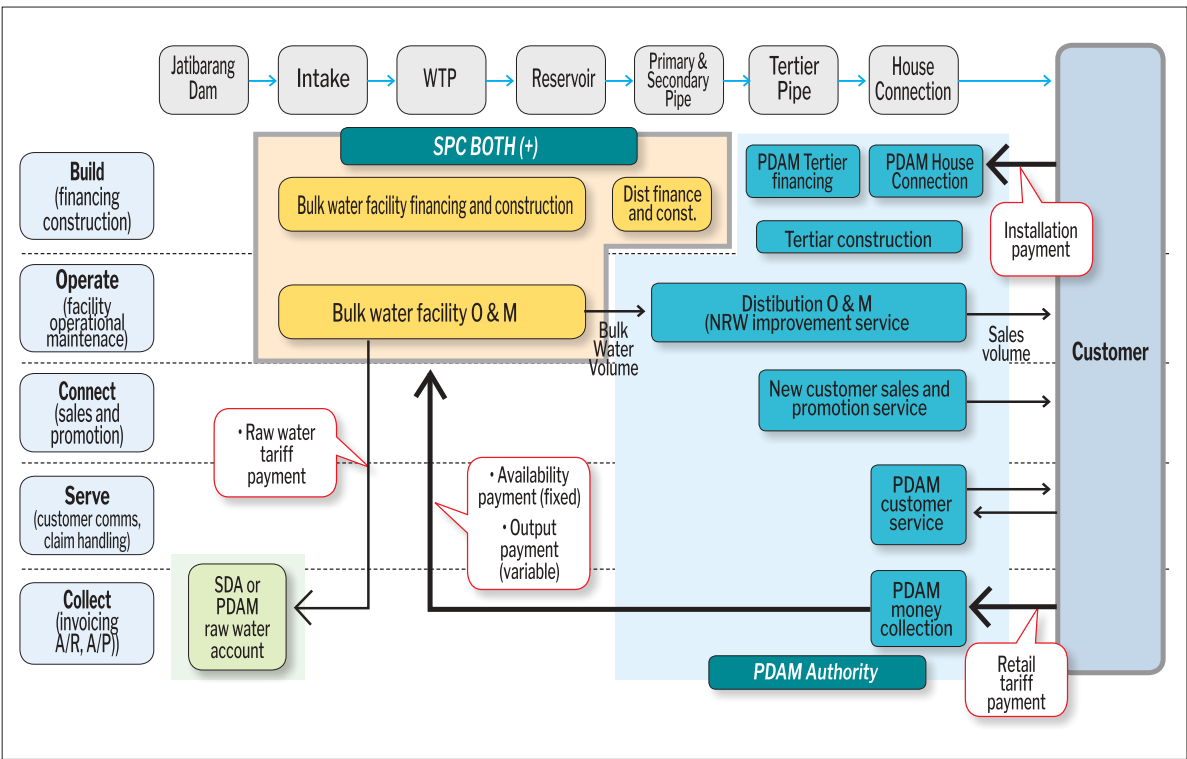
Jatibarang Dam

Intake

WTP

Reservoir

Primary & Secondary Pipe

Tertier Pipe

House Connection

SPC BOTH (+)

Build (financing construction)

Bulk water facility financing and construction

Dist finance and const.

PDAM Tertier financing

PDAM House Connection

Installation payment

Tertiar construction

Operate (facility operational maintenace)

Bulk water facility O & M

Bulk Water Volume

Distibution O & M (NRW improvement service

Sales volume

Customer

Connect (sales and promotion)

New customer sales and promotion service

• Raw water tariff payment

Serve (customer comms, claim handling)

• Availability payment (fixed)

• Output payment (variable)

PDAM customer service

Collect (invoicing A/R, A/P))

SDA or PDAM raw water account

PDAM money collection

PDAM Authority

Retail tariff payment